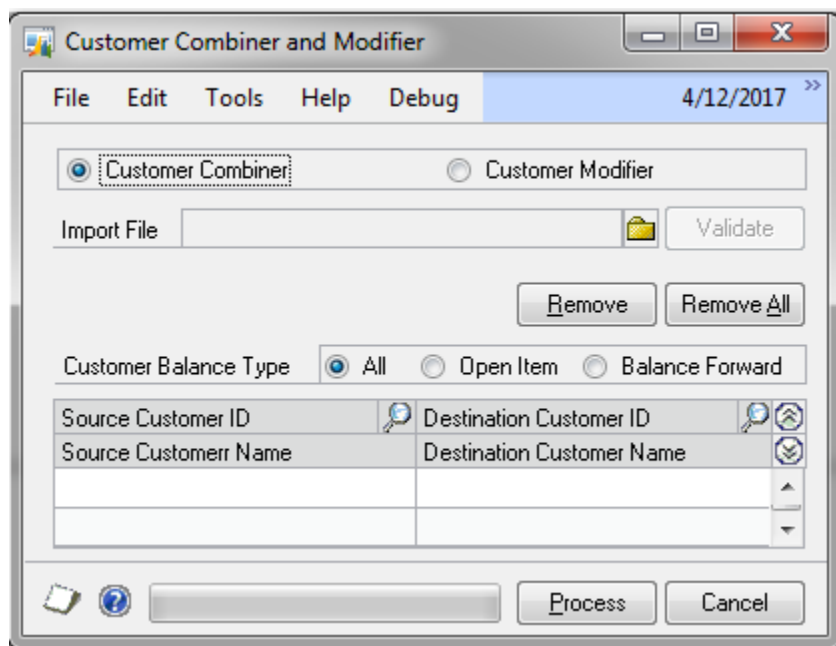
Customer Combiner and Modifier

File Edit Tools Help Debug 4/12/2017

Customer Combiner Customer Modifier

Import File Validate

Remove Remove All

Customer Balance Type All Open Item Balance Forward

| Source Customer ID | Destination Customer ID |
|---|---|
| Source Customerr Name | Destination Customer Name |
| | |
| | |

Process Cancel